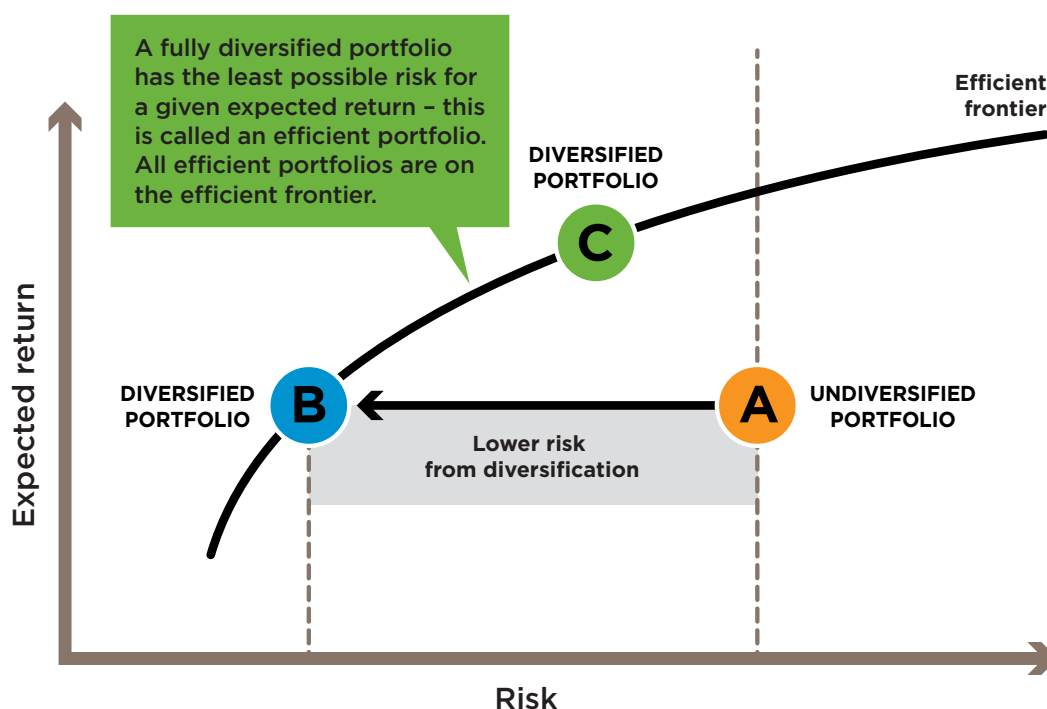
A fully diversified portfolio has the least possible risk for a given expected return – this is called an efficient portfolio. All efficient portfolios are on the efficient frontier.

Efficient frontier

DIVERSIFIED PORTFOLIO

C

DIVERSIFIED PORTFOLIO

B

A

UNDIVERSIFIED PORTFOLIO

Lower risk from diversification

Expected return

Risk